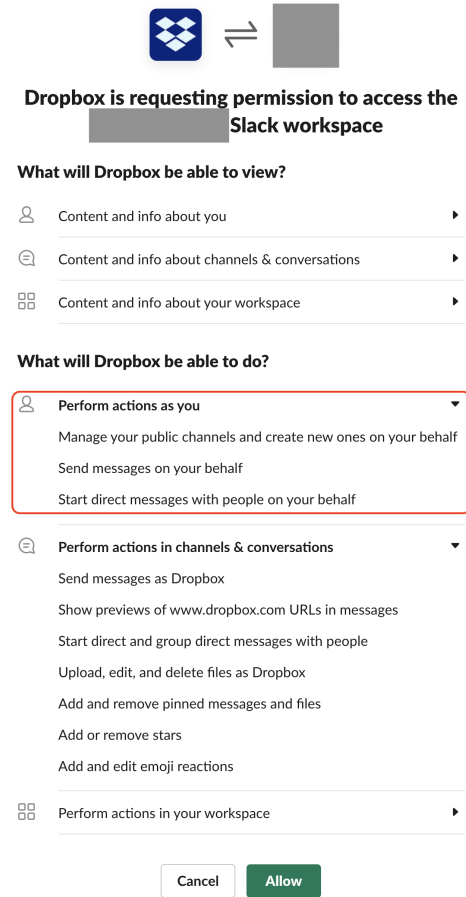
Dropbox is requesting permission to access the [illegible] Slack workspace

What will Dropbox be able to view?

Content and info about you

Content and info about channels & conversations

Content and info about your workspace

What will Dropbox be able to do?

Perform actions as you

Manage your public channels and create new ones on your behalf

Send messages on your behalf

Start direct messages with people on your behalf

Perform actions in channels & conversations

Send messages as Dropbox

Show previews of www.dropbox.com URLs in messages

Start direct and group direct messages with people

Upload, edit, and delete files as Dropbox

Add and remove pinned messages and files

Add or remove stars

Add and edit emoji reactions

Perform actions in your workspace

Cancel

Allow